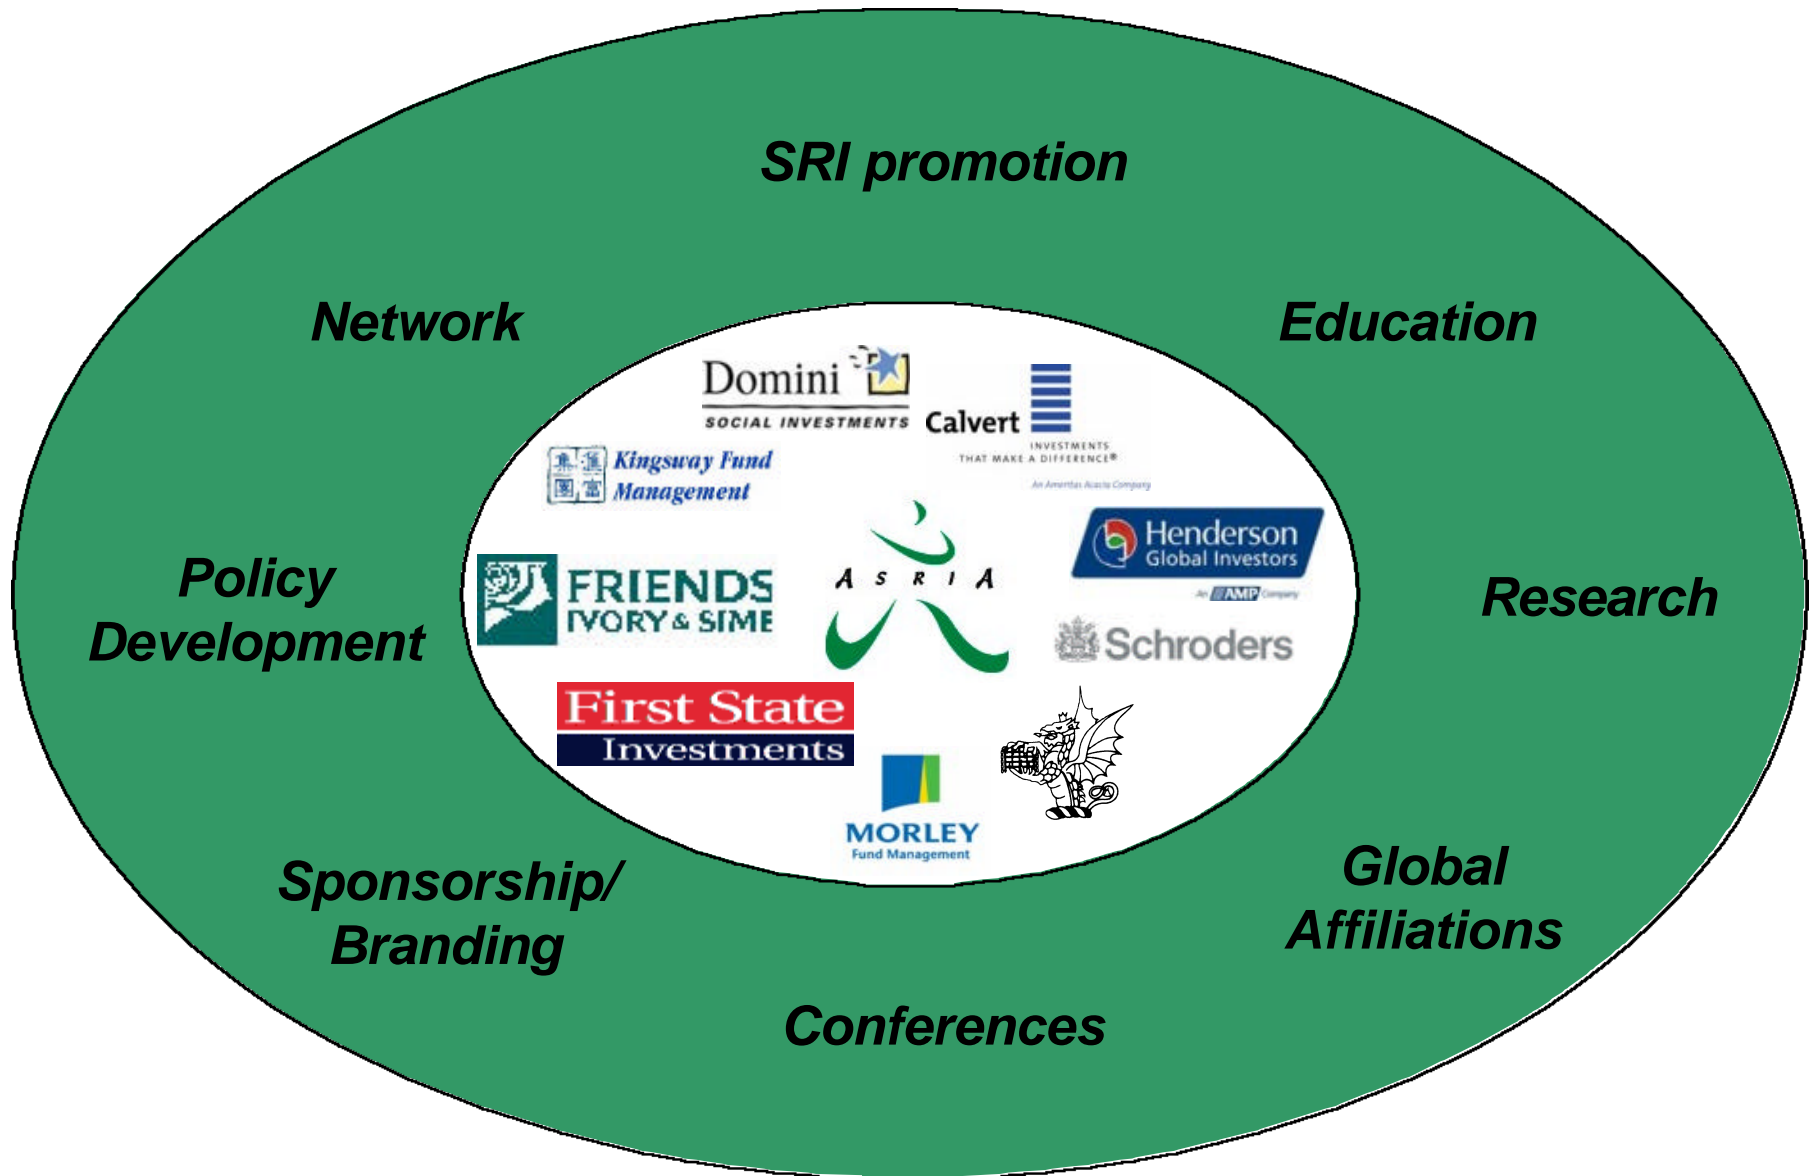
SRI promotion

Network

Education

Policy Development

Research

Sponsorship/ Branding

Conferences

Global Affiliations

Domini
SOCIAL INVESTMENTS

Calvert
INVESTMENTS THAT MAKE A DIFFERENCE®
An Ameritas Acacia Company

Kingsway Fund Management

FRIENDS IVORY & SIME

A S R I A

Henderson Global Investors
An AMP Company

Schroders

First State Investments

MORLEY Fund Management